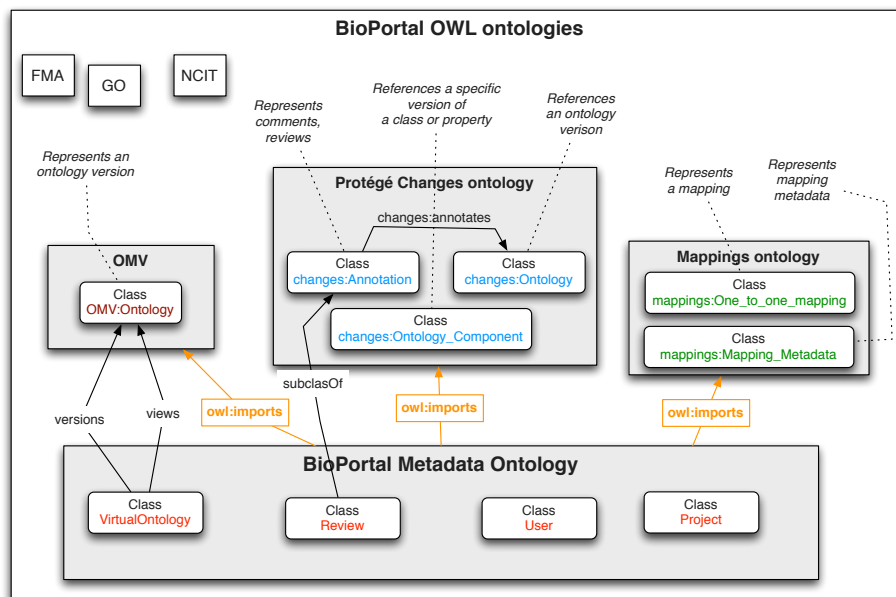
BioPortal OWL ontologies

FMA

GO

NCIT

Represents an ontology version

Represents comments, reviews

References a specific version of a class or property

References an ontology verison

Represents a mapping

Represents mapping metadata

OMV

Class
OMV:Ontology

Protégé Changes ontology

changes:annotates

Class
changes:Annotation

Class
changes:Ontology

Class
changes:Ontology_Component

Mappings ontology

Class
mappings:One_to_one_mapping

Class
mappings:Mapping_Metadata

subclasOf

versions

views

owl:imports

owl:imports

owl:imports

BioPortal Metadata Ontology

Class
VirtualOntology

Class
Review

Class
User

Class
Project